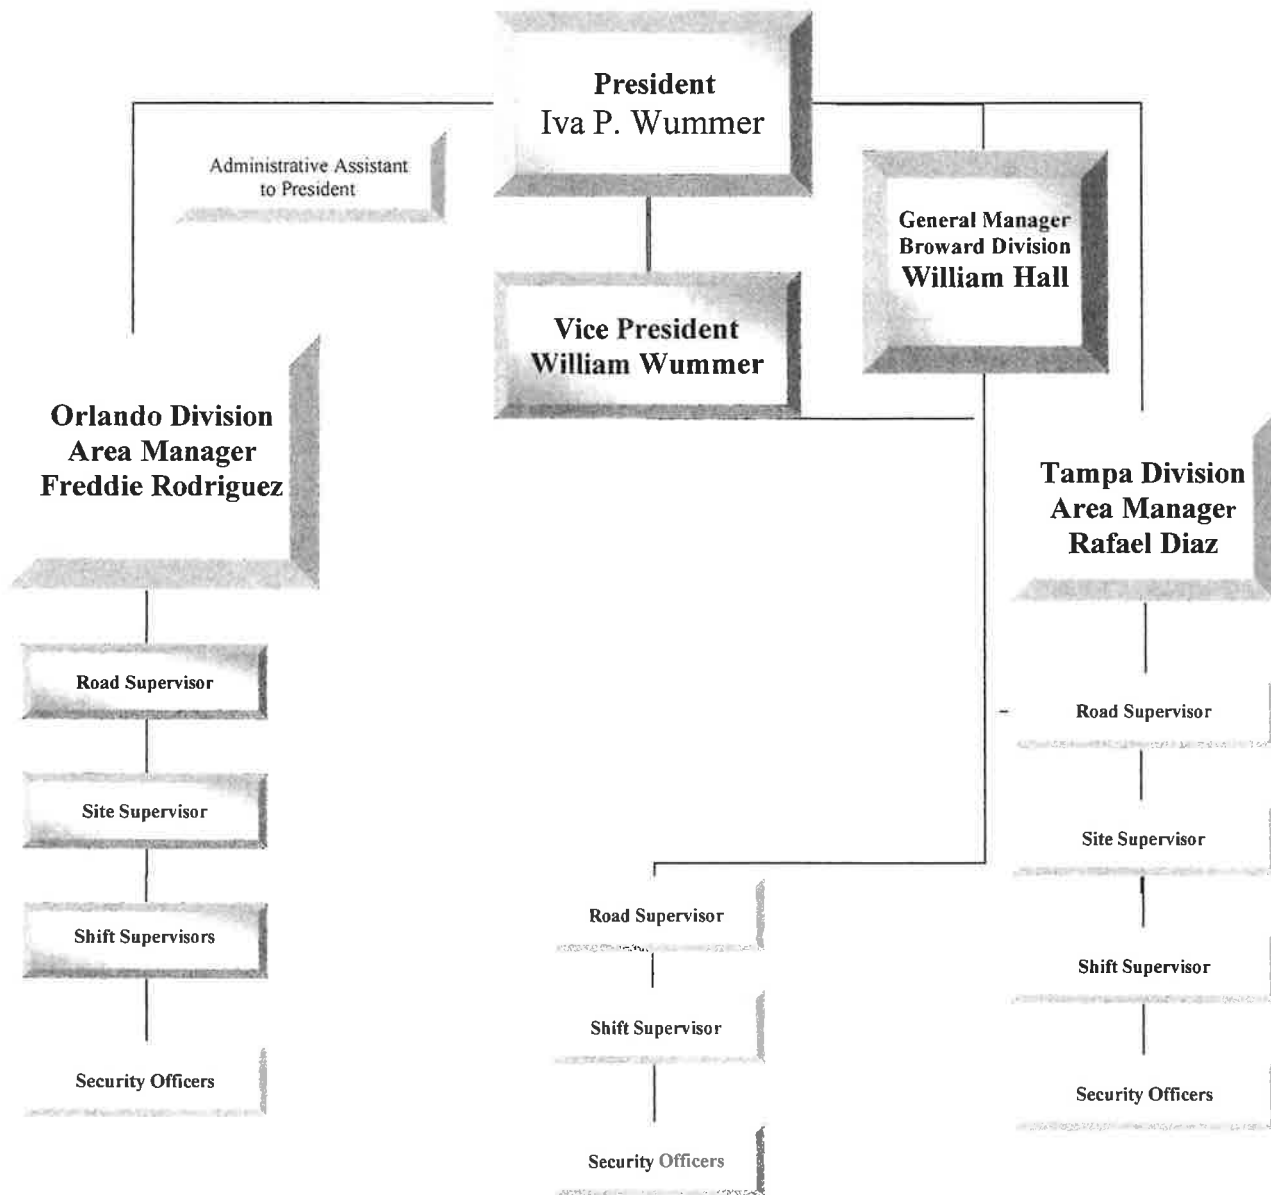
President
Iva P. Wummer

Administrative Assistant to President

General Manager
Broward Division
William Hall

Vice President
William Wummer

Orlando Division
Area Manager
Freddie Rodriguez

Tampa Division
Area Manager
Rafael Diaz

Road Supervisor

Site Supervisor

Shift Supervisors

Security Officers

Road Supervisor

Shift Supervisor

Security Officers

Road Supervisor

Site Supervisor

Shift Supervisor

Security Officers